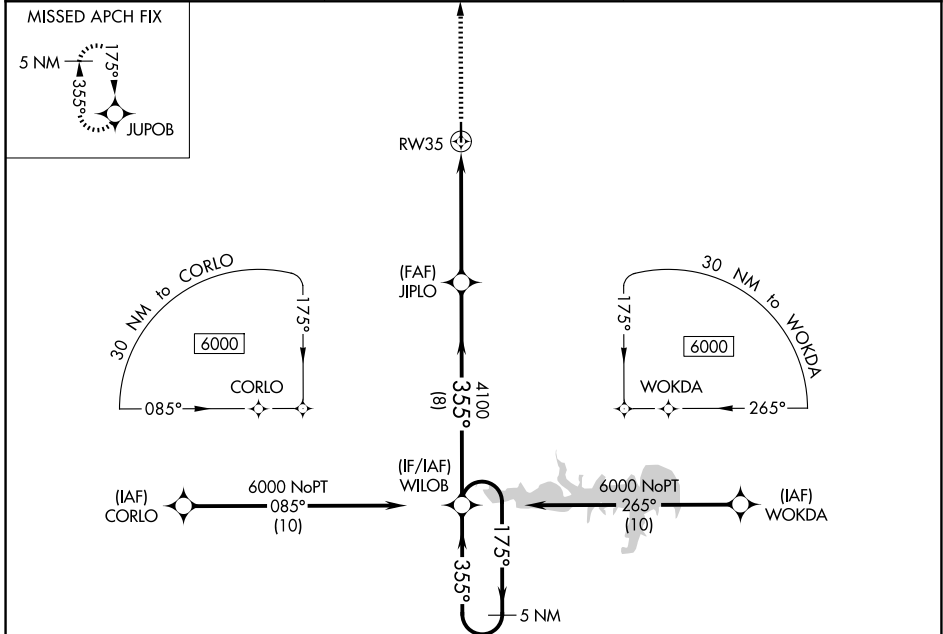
MISSED APCH FIX

5 NM

175°

355°

JUPOB

RW35

(FAF)
JIPLO

30 NM to CORLO

175°

6000

CORLO

085°

30 NM to WOKDA

175°

6000

WOKDA

265°

4100
355°
(8)

(IAF)
CORLO

6000 NoPT
085°
(10)

(IF/IAF)
WILOB

6000 NoPT
265°
(10)

(IAF)
WOKDA

175°

355°

5 NM